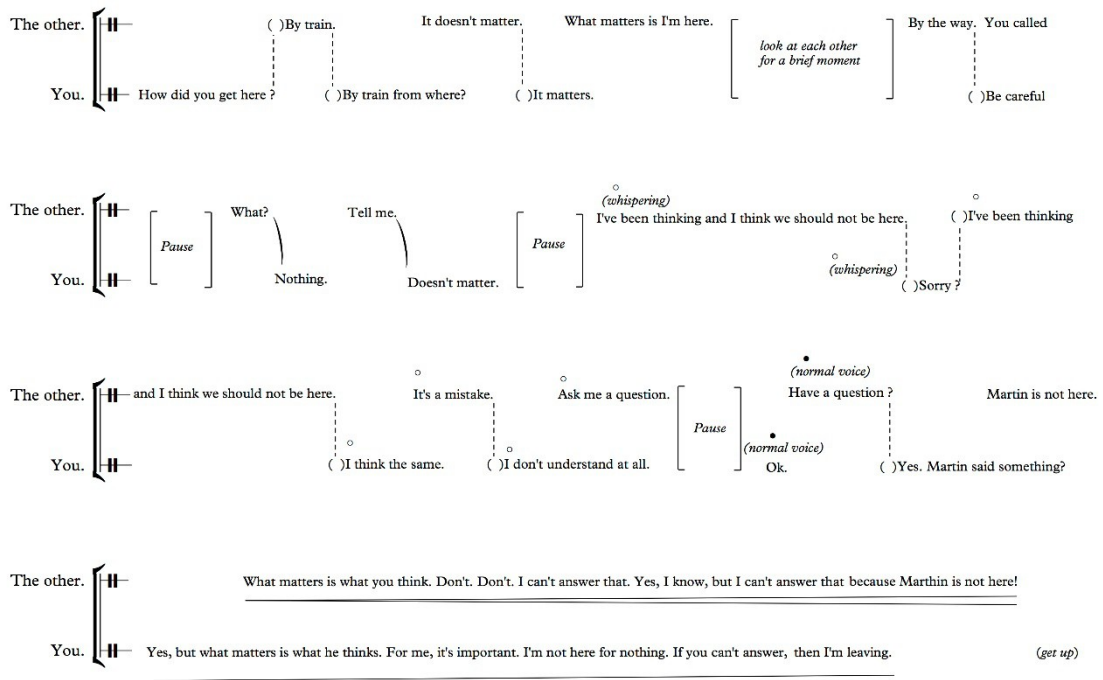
The other. ( )By train. It doesn't matter. What matters is I'm here. look at each other for a brief moment By the way. You called

You. How did you get here ? ( )By train from where? ( )It matters. ( )Be careful

The other. Pause What? Tell me. Pause (whispering) I've been thinking and I think we should not be here. ( )I've been thinking

You. Nothing. Doesn't matter. (whispering) ( )Sorry ?

The other. and I think we should not be here. It's a mistake. Ask me a question. Pause (normal voice) Have a question ? Martin is not here.

You. ( )I think the same. ( )I don't understand at all. (normal voice) Ok. ( )Yes. Martin said something?

The other. What matters is what you think. Don't. Don't. I can't answer that. Yes, I know, but I can't answer that because Marthin is not here!

You. Yes, but what matters is what he thinks. For me, it's important. I'm not here for nothing. If you can't answer, then I'm leaving. (get up)